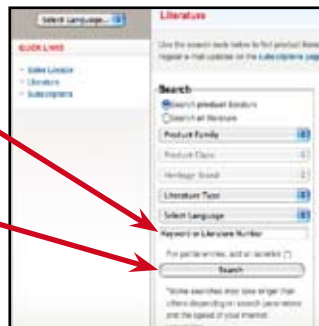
Select Language...

QUICK LINKS

Sales Locator
Literature
Subscriptions

Literature

Use the search tools below to find product literature. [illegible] register a mail update on the Subscriptions page.

Search

Search product literature
Search all literature

Product Family

Product Class

Heritage Brand

Literature Type

Select Language

Keyword or Literature Number

For partial entries, use an asterisk

Search

*Some searches may take longer than others depending on search parameters and the speed of your internet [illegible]